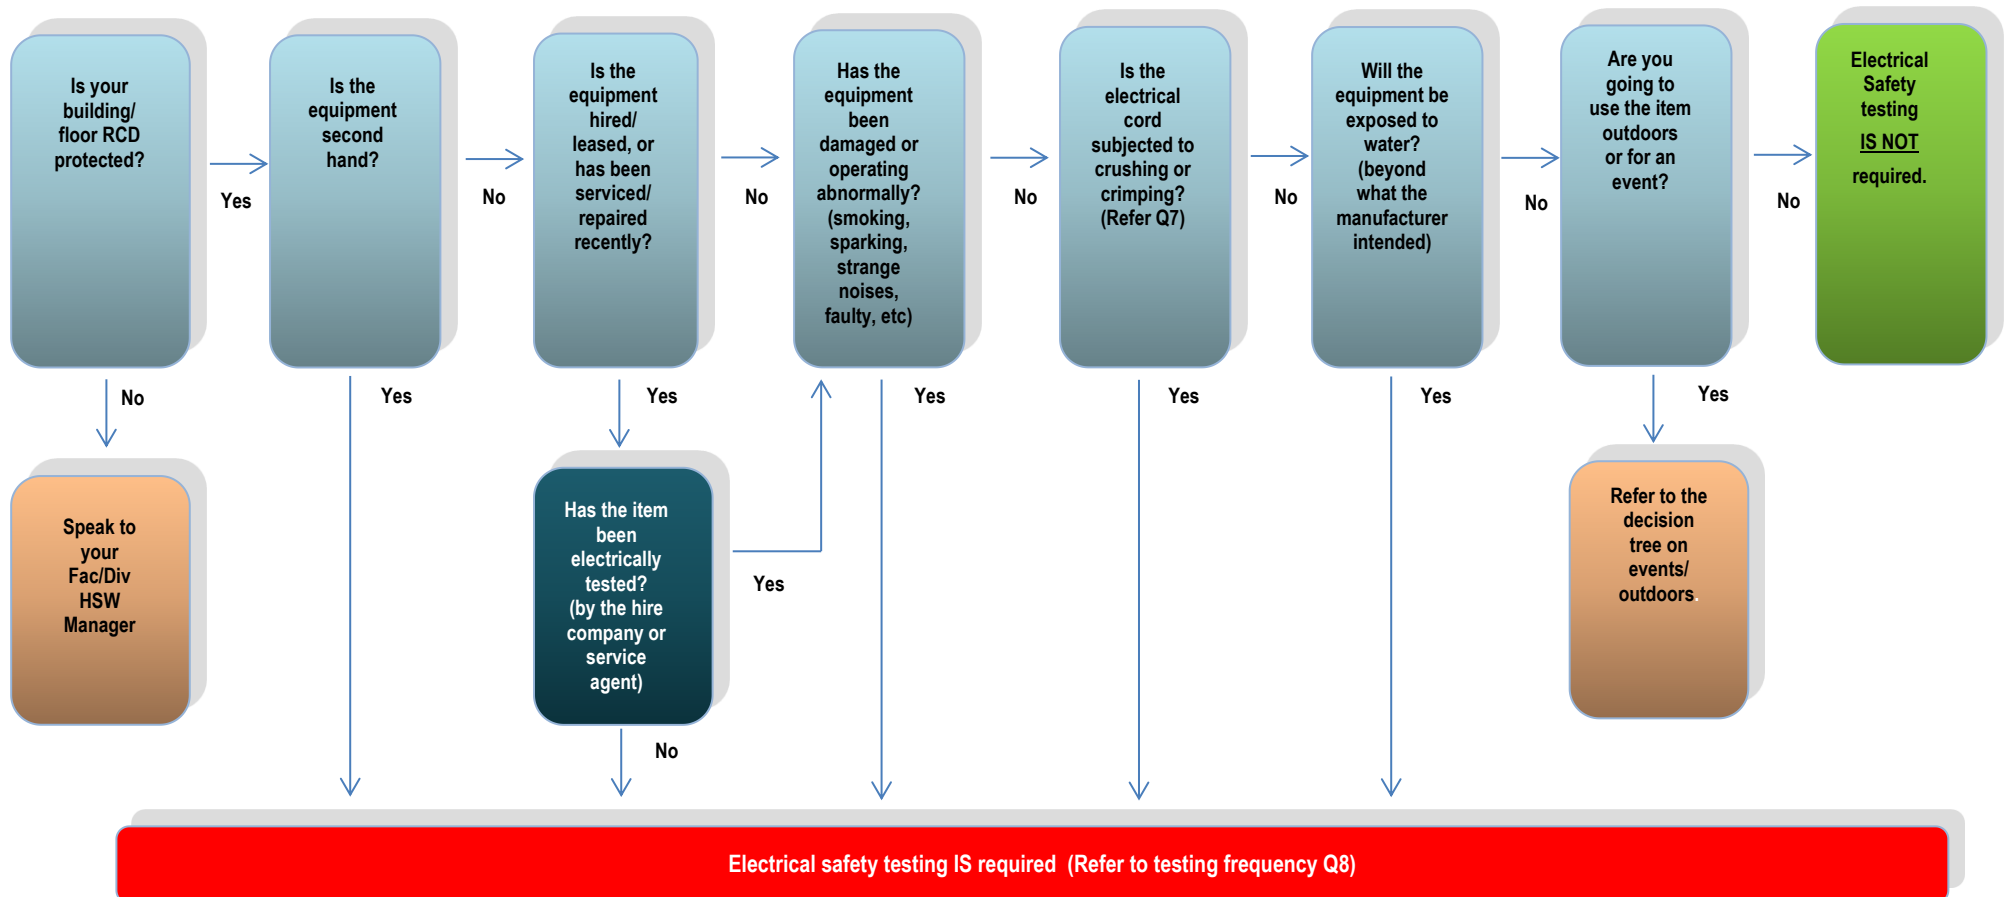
Is your building/ floor RCD protected?

Yes

Is the equipment second hand?

No

Is the equipment hired/ leased, or has been serviced/ repaired recently?

No

Has the equipment been damaged or operating abnormally? (smoking, sparking, strange noises, faulty, etc)

No

Is the electrical cord subjected to crushing or crimping? (Refer Q7)

No

Will the equipment be exposed to water? (beyond what the manufacturer intended)

No

Are you going to use the item outdoors or for an event?

No

Electrical Safety testing IS NOT required.

No

Speak to your Fac/Div HSW Manager

Yes

Yes

Has the item been electrically tested? (by the hire company or service agent)

Yes

No

Yes

Yes

Yes

Yes

Refer to the decision tree on events/ outdoors.

Electrical safety testing IS required (Refer to testing frequency Q8)